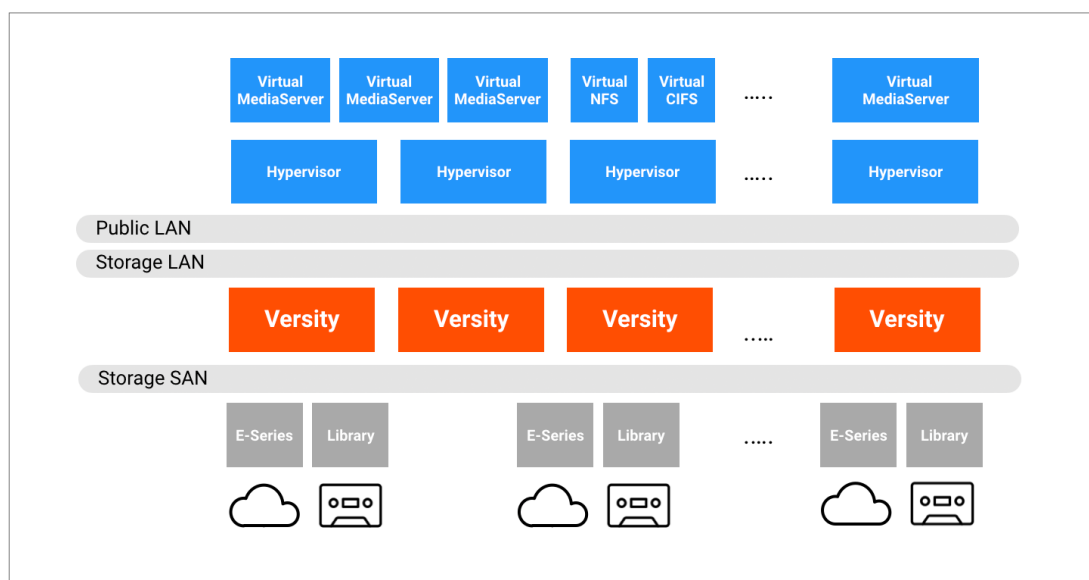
Virtual MediaServer

Virtual MediaServer

Virtual MediaServer

Virtual NFS

Virtual CIFS

.....

Virtual MediaServer

Hypervisor

Hypervisor

Hypervisor

.....

Hypervisor

Public LAN

Storage LAN

Versity

Versity

Versity

.....

Versity

Storage SAN

E-Series

Library

E-Series

Library

.....

E-Series

Library